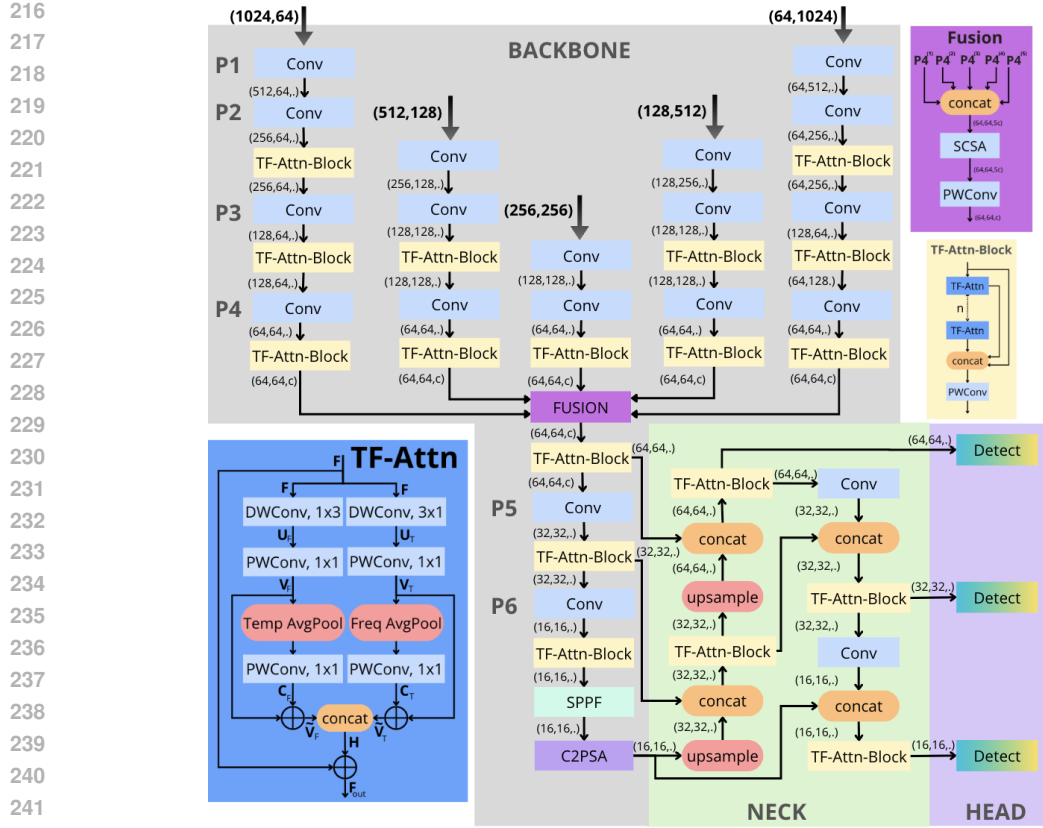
216
217
218
219
220
221
222
223
224
225
226
227
228
229
230
231
232
233
234
235
236
237
238
239
240
241

(1024,64)
(64,1024)
BACKBONE
P1
Conv
(512,64,.)
P2
Conv
(256,64,.)
TF-Attn-Block
(256,64,.)
P3
Conv
(128,64,.)
TF-Attn-Block
(128,64,.)
P4
Conv
(64,64,.)
TF-Attn-Block
(64,64,c)

(512,128)
Conv
(256,128,.)
Conv
(128,128,.)
TF-Attn-Block
(128,128,.)
Conv
(64,64,.)
TF-Attn-Block
(64,64,c)

(256,256)
Conv
(128,128,.)
Conv
(64,64,.)
TF-Attn-Block
(64,64,c)

(128,512)
Conv
(128,256,.)
Conv
(128,128,.)
TF-Attn-Block
(128,128,.)
Conv
(64,64,.)
TF-Attn-Block
(64,64,c)

Conv
(64,512,.)
Conv
(64,256,.)
TF-Attn-Block
(64,256,.)
Conv
(128,64,.)
TF-Attn-Block
(64,128.)
Conv
(64,64,.)
TF-Attn-Block
(64,64,c)

Fusion
$P4^{(1)}$ $P4^{(2)}$ $P4^{(3)}$ $P4^{(4)}$ $P4^{(5)}$
concat
(64,64,5c)
SCSA
(64,64,5c)
PWConv
(64,64,c)

TF-Attn-Block
TF-Attn
n
TF-Attn
concat
PWConv

FUSION
(64,64,c)
TF-Attn-Block
(64,64,c)
P5
Conv
(32,32,.)
TF-Attn-Block
(32,32,.)
P6
Conv
(16,16,.)
TF-Attn-Block
SPPF
(16,16,.)
C2PSA

TF-Attn
F
F
F
DWConv, 1x3
DWConv, 3x1
$U_F$
$U_T$
PWConv, 1x1
PWConv, 1x1
$V_F$
$V_T$
Temp AvgPool
Freq AvgPool
PWConv, 1x1
PWConv, 1x1
$C_F$
$C_T$
concat
$\tilde{V}_F$
$\tilde{V}_T$
H
$F_{out}$

(64,64,.)
(64,64,.)
TF-Attn-Block
(64,64,.)
Conv
(64,64,.)
concat
(32,32,.)
(32,32,.)
concat
(64,64,.)
upsample
(32,32,.)
(32,32,.)
TF-Attn-Block
TF-Attn-Block
(32,32,.)
(32,32,.)
(32,32,.)
Conv
concat
(16,16,.)
(32,32,.)
(16,16,.)
concat
upsample
(16,16,.)
TF-Attn-Block
(16,16,.)
Detect
Detect
Detect
NECK
HEAD